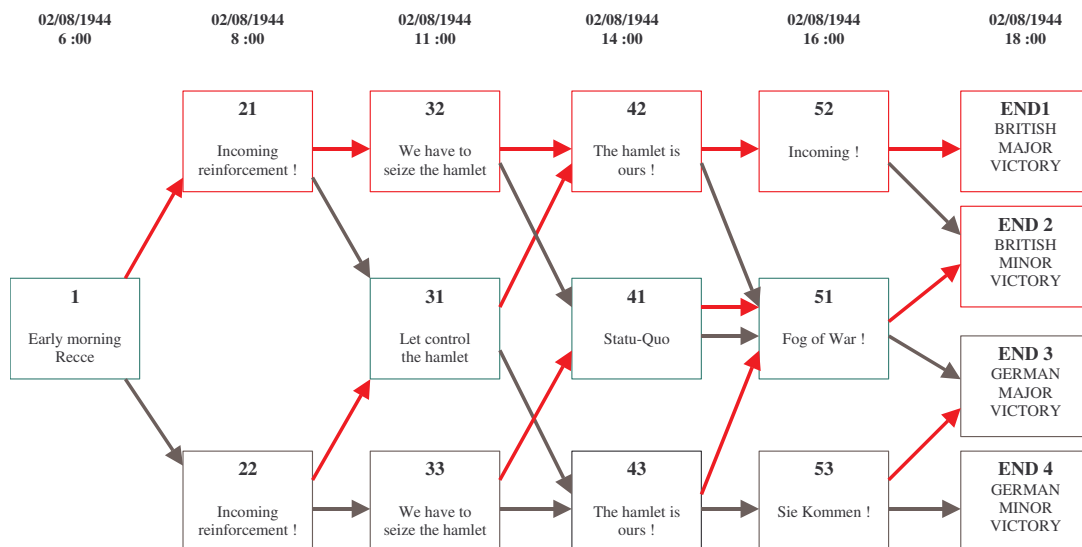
02/08/1944
6 :00

02/08/1944
8 :00

02/08/1944
11 :00

02/08/1944
14 :00

02/08/1944
16 :00

02/08/1944
18 :00

1
Early morning Recce

21
Incoming reinforcement !

22
Incoming reinforcement !

32
We have to seize the hamlet

31
Let control the hamlet

33
We have to seize the hamlet

42
The hamlet is ours !

41
Statu-Quo

43
The hamlet is ours !

52
Incoming !

51
Fog of War !

53
Sie Kommen !

END1
BRITISH
MAJOR
VICTORY

END 2
BRITISH
MINOR
VICTORY

END 3
GERMAN
MAJOR
VICTORY

END 4
GERMAN
MINOR
VICTORY